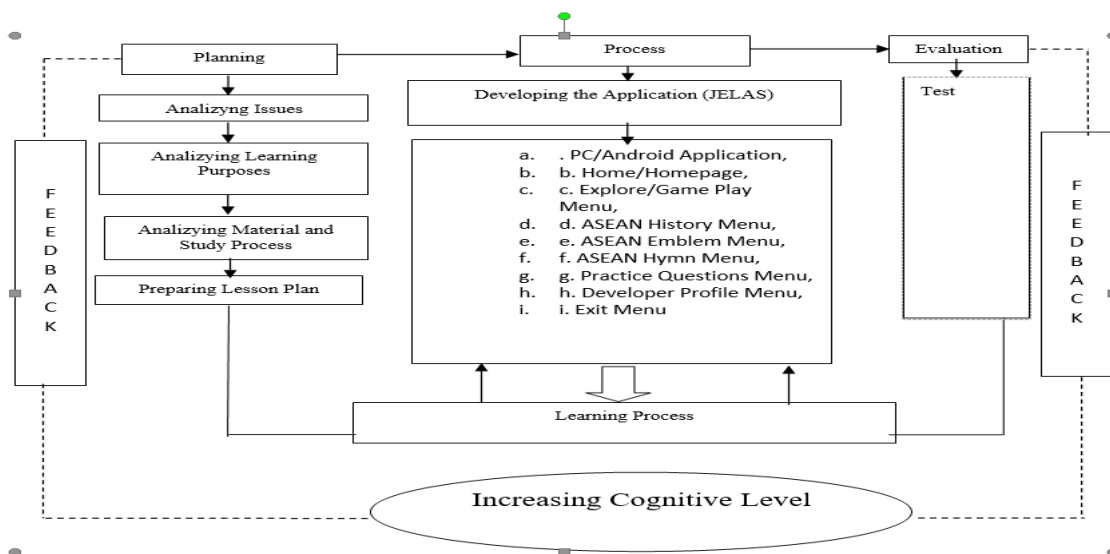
Planning

Analizyng Issues

Analizying Learning Purposes

Analizying Material and Study Process

Preparing Lesson Plan

FEEDBACK

Process

Developing the Application (JELAS)

a. . PC/Android Application,
b. b. Home/Homepage,
c. c. Explore/Game Play Menu,
d. d. ASEAN History Menu,
e. e. ASEAN Emblem Menu,
f. f. ASEAN Hymn Menu,
g. g. Practice Questions Menu,
h. h. Developer Profile Menu,
i. i. Exit Menu

Evaluation

Test

FEEDBACK

Learning Process

Increasing Cognitive Level